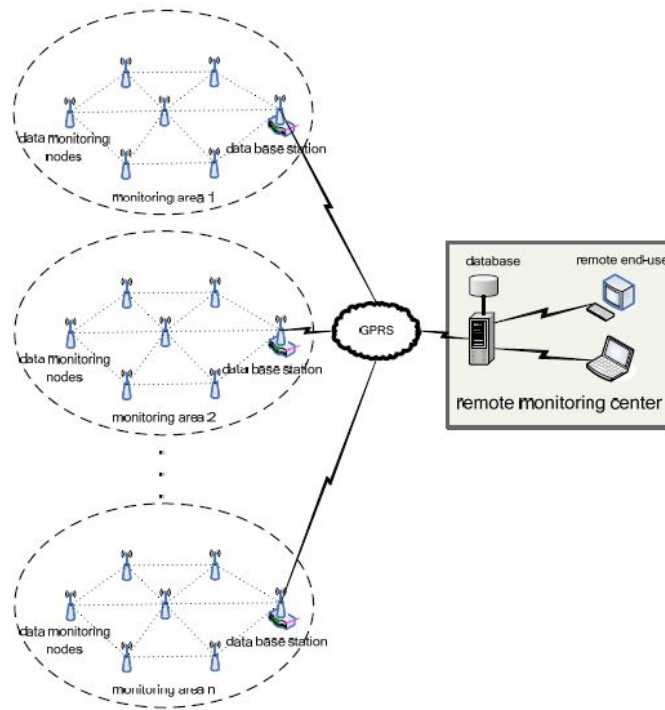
data monitoring nodes

data base station

monitoring area 1

data monitoring nodes

data base station

monitoring area 2

data monitoring nodes

data base station

monitoring area n

GPRS

database

remote end-use

remote monitoring center